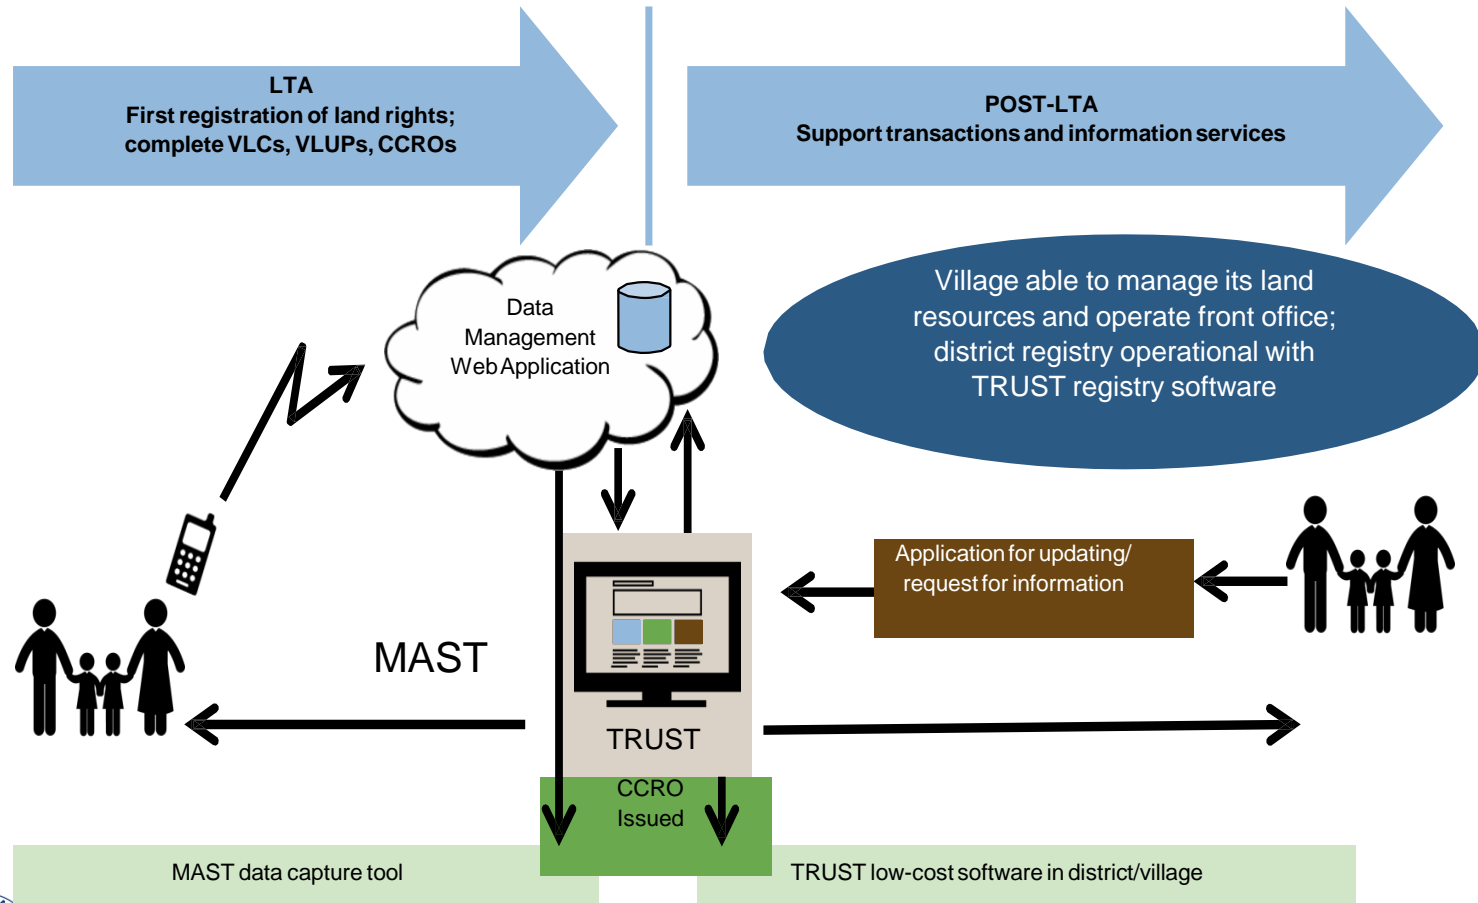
LTA
First registration of land rights;
complete VLCs, VLUPs, CCROs

POST-LTA
Support transactions and information services

Data
Management
Web Application

Village able to manage its land resources and operate front office; district registry operational with TRUST registry software

Application for updating/
request for information

MAST

TRUST

CCRO
Issued

MAST data capture tool

TRUST low-cost software in district/village